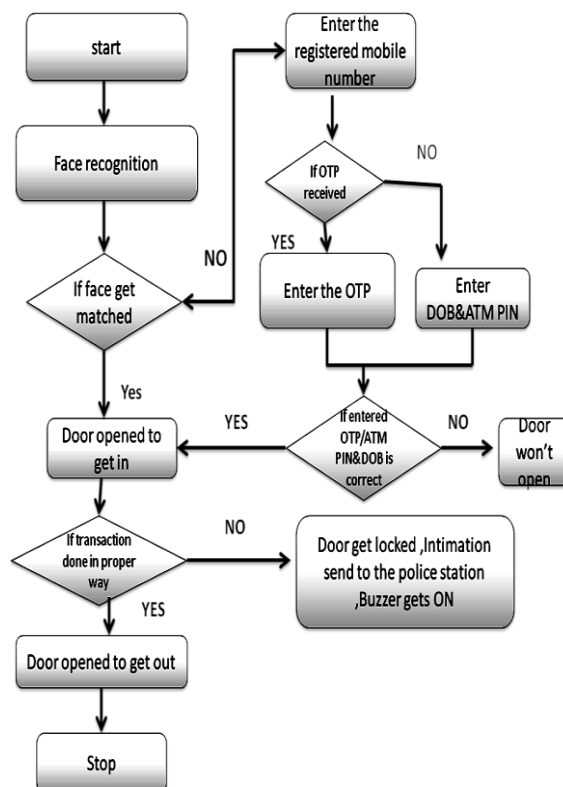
start

Face recognition

If face get matched

NO

Enter the registered mobile number

If OTP received

NO

YES

Enter the OTP

Enter DOB&ATM PIN

Yes

Door opened to get in

YES

If entered OTP/ATM PIN&DOB is correct

NO

Door won't open

If transaction done in proper way

NO

Door get locked ,Intimation send to the police station ,Buzzer gets ON

YES

Door opened to get out

Stop